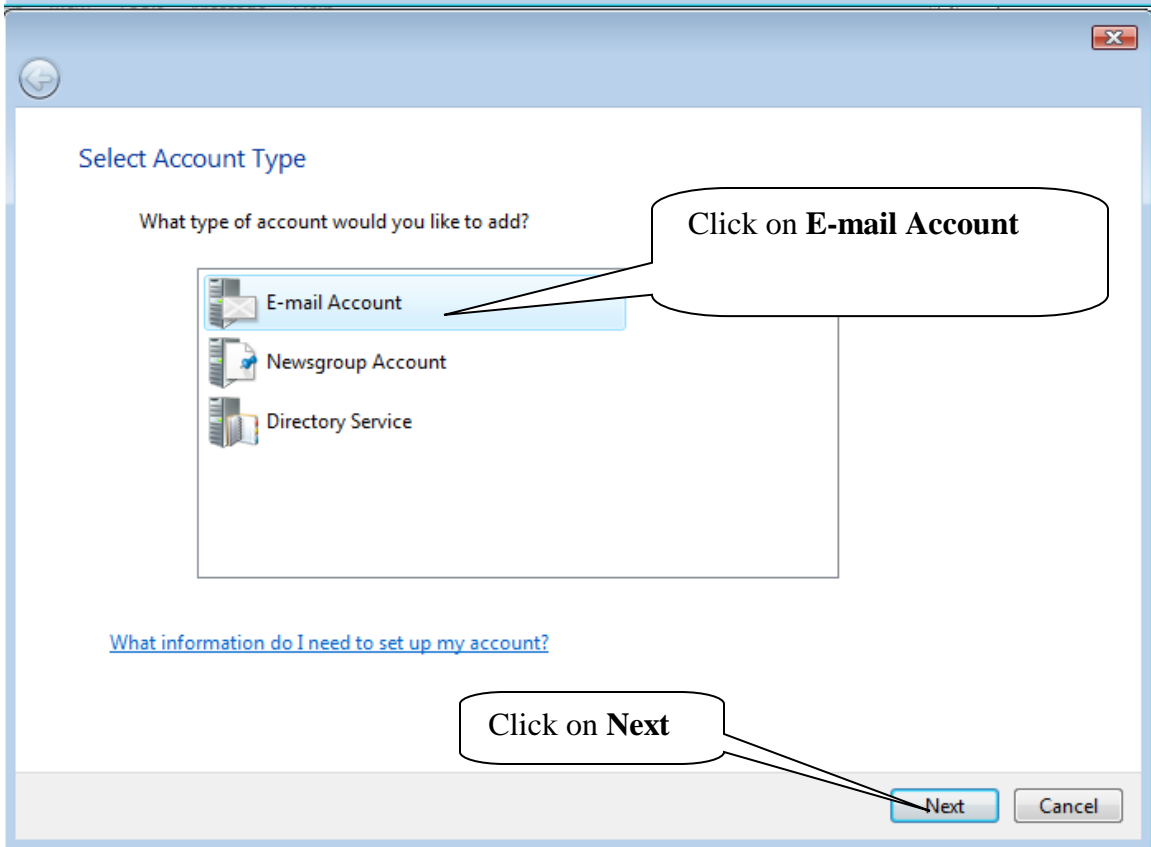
Select Account Type

What type of account would you like to add?

Click on **E-mail Account**

E-mail Account
Newsgroup Account
Directory Service

What information do I need to set up my account?

Click on **Next**

Next
Cancel